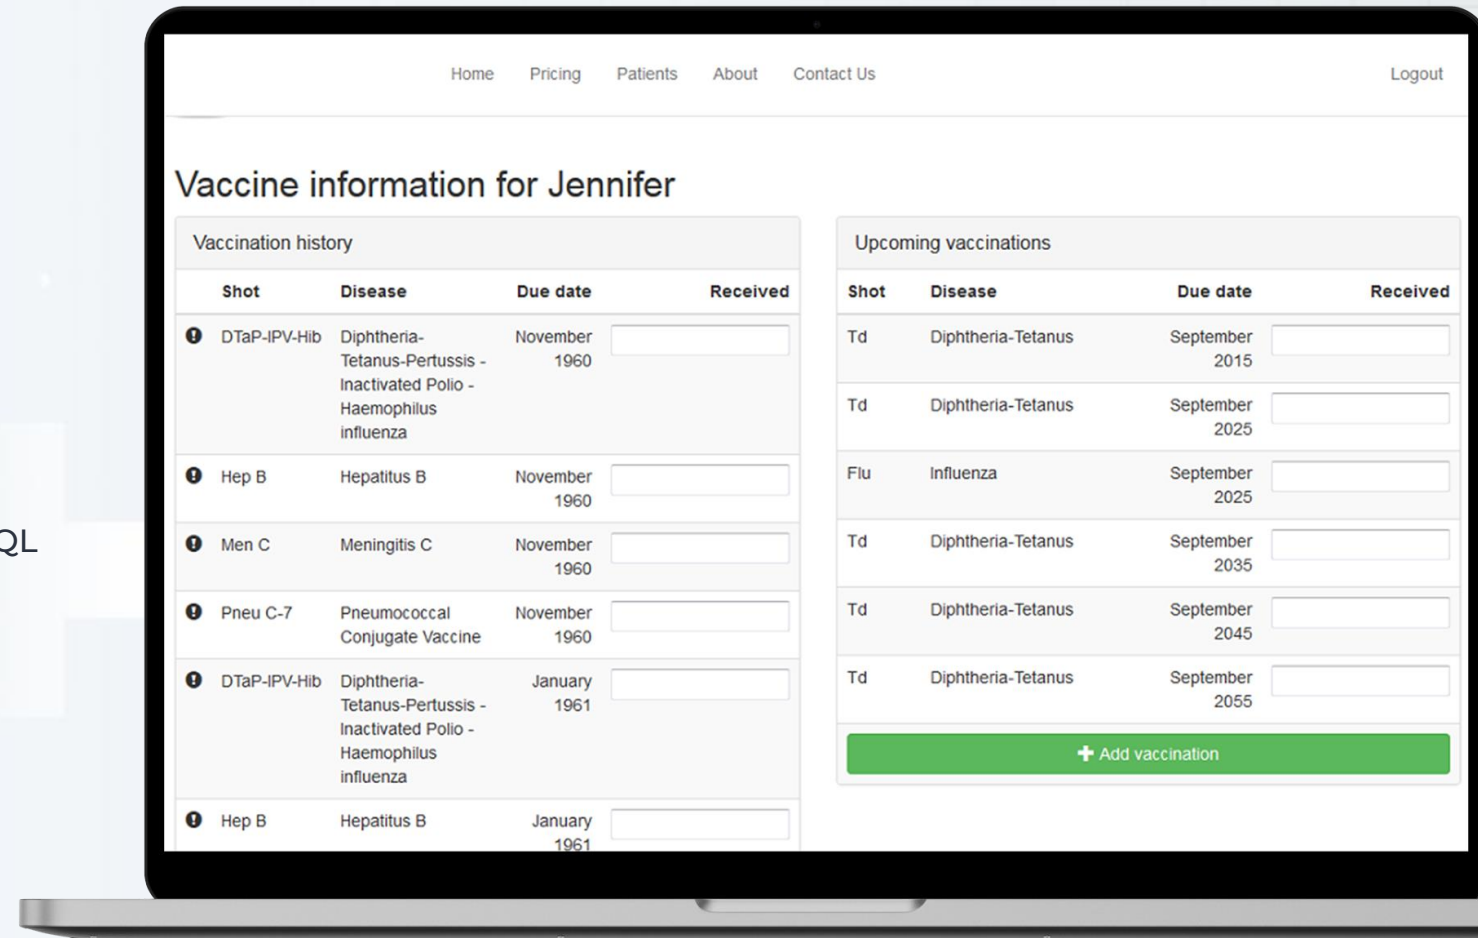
QL

Home Pricing Patients About Contact Us Logout

Vaccine information for Jennifer

Vaccination history

| | Shot | Disease | Due date | Received |
|---|---|---|---|---|
| ❗ | DTaP-IPV-Hib | Diphtheria-Tetanus-Pertussis - Inactivated Polio - Haemophilus influenza | November 1960 | |
| ❗ | Hep B | Hepatitus B | November 1960 | |
| ❗ | Men C | Meningitis C | November 1960 | |
| ❗ | Pneu C-7 | Pneumococcal Conjugate Vaccine | November 1960 | |
| ❗ | DTaP-IPV-Hib | Diphtheria-Tetanus-Pertussis - Inactivated Polio - Haemophilus influenza | January 1961 | |
| ❗ | Hep B | Hepatitus B | January 1961 | |

Upcoming vaccinations

| Shot | Disease | Due date | Received |
|---|---|---|---|
| Td | Diphtheria-Tetanus | September 2015 | |
| Td | Diphtheria-Tetanus | September 2025 | |
| Flu | Influenza | September 2025 | |
| Td | Diphtheria-Tetanus | September 2035 | |
| Td | Diphtheria-Tetanus | September 2045 | |
| Td | Diphtheria-Tetanus | September 2055 | |

+ Add vaccination